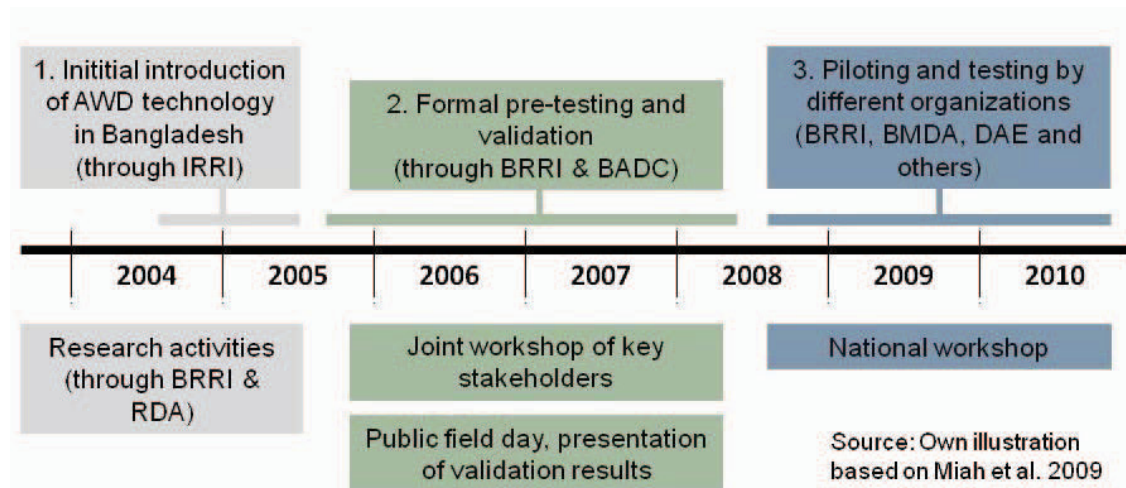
1. Inititial introduction of AWD technology in Bangladesh (through IRRI)

2. Formal pre-testing and validation (through BRRI & BADC)

3. Piloting and testing by different organizations (BRRI, BMDA, DAE and others)

2004 2005 2006 2007 2008 2009 2010

Research activities (through BRRI & RDA)

Joint workshop of key stakeholders

Public field day, presentation of validation results

National workshop

Source: Own illustration based on Miah et al. 2009